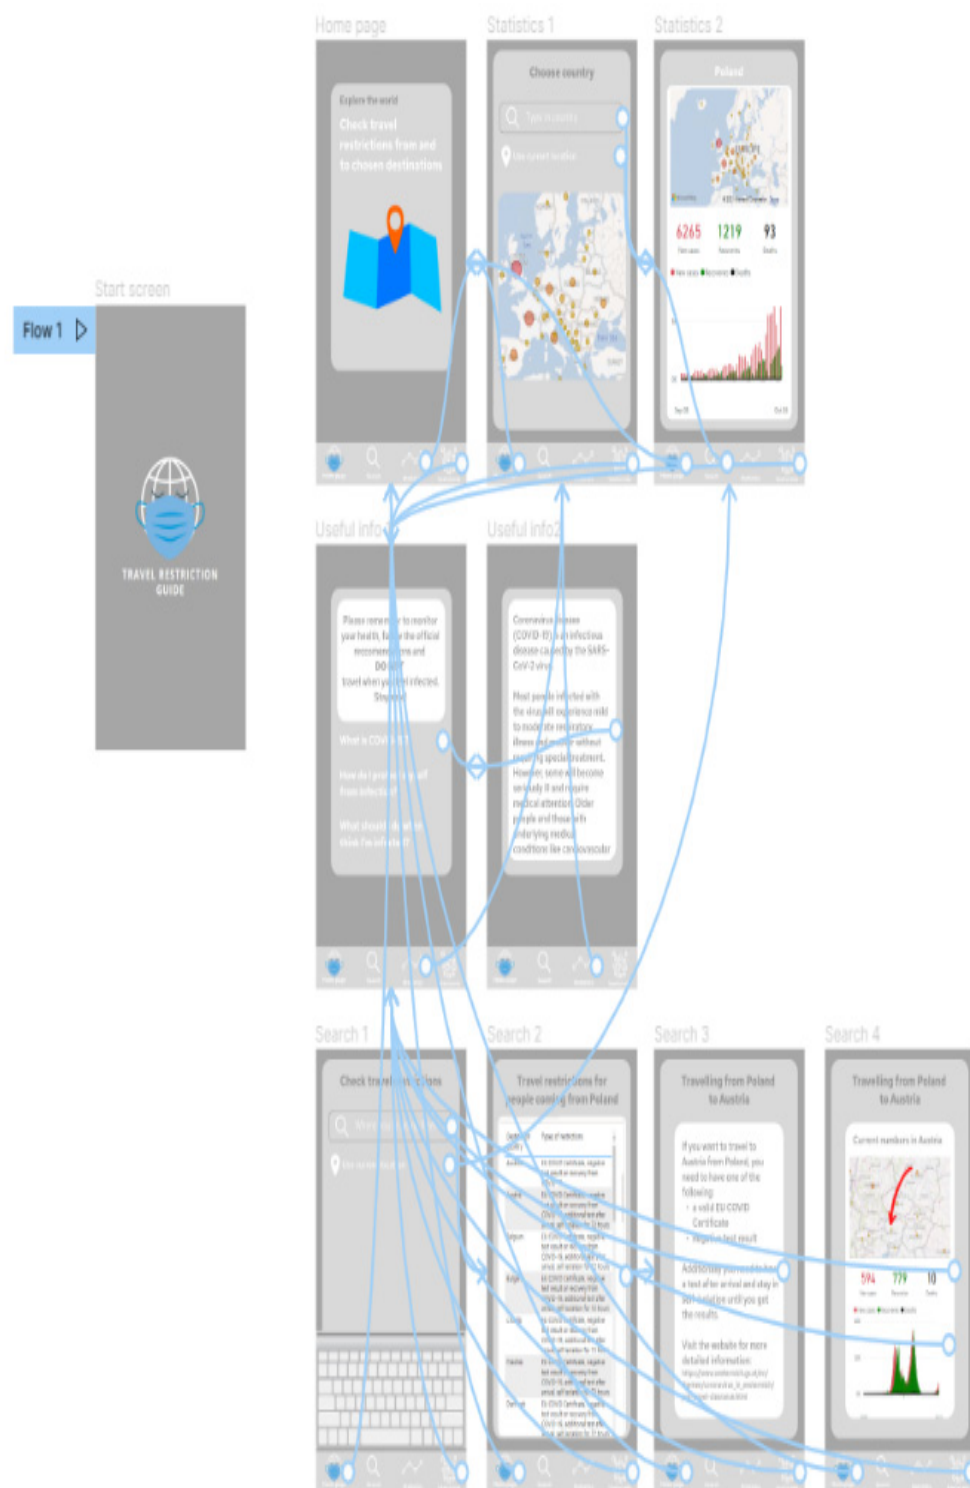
Home page

Statistics 1

Statistics 2

Start screen

Flow 1

TRAVEL RESTRICTION GUIDE

Explore the world

Check travel restrictions from and to chosen destinations

Choose country

Type in country

Use current location

Poland

6265 1219 93

Useful info

Useful info2

Please remember to monitor your health, follow the official recommendations and DO NOT travel when you feel infected. Stay safe!

What is COVID-19?

How do I protect myself from infection?

What should I do when I think I'm infected?

Coronavirus disease (COVID-19) is an infectious disease caused by the SARS-CoV-2 virus.

Most people infected with the virus will experience mild to moderate respiratory illness and recover without requiring special treatment. However, some will become seriously ill and require medical attention. Older people and those with underlying medical conditions like cardiovascular

Search 1

Search 2

Search 3

Search 4

Check travel restrictions

Where to?

Use current location

Travel restrictions for people coming from Poland

Travelling from Poland to Austria

If you want to travel to Austria from Poland, you need to have one of the following:
• a valid EU COVID Certificate
• negative test result

Additionally you need to take a test after arrival and stay in self-isolation until you get the results.

Visit the website for more detailed information:

Travelling from Poland to Austria

Current numbers in Austria

594 779 10